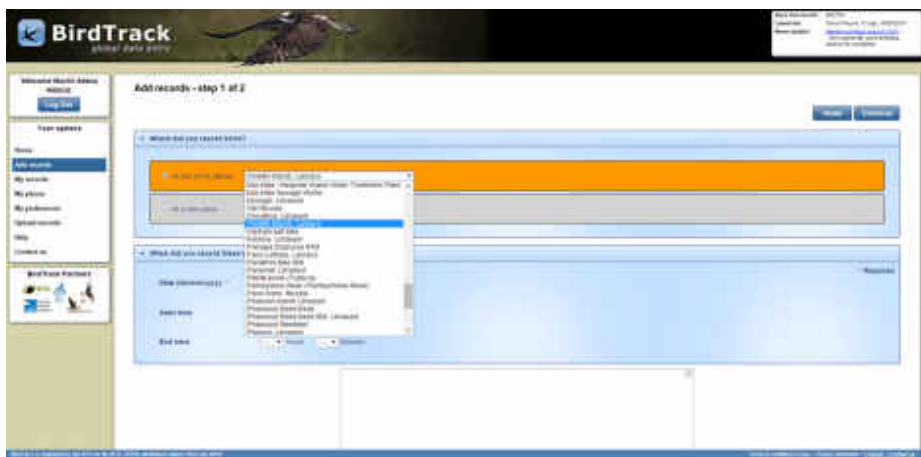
BirdTrack
global data entry

Welcome Martin Abbey
Log Out

Your options
Home
Add records
My records
My places
My preferences
Upload records
Help
Contact us

BirdTrack Partners

Add records - step 1 of 2

Home
Continue

Where did you record birds?

When did you record them?

Date
Start time
End time
Hours
Minutes
Required